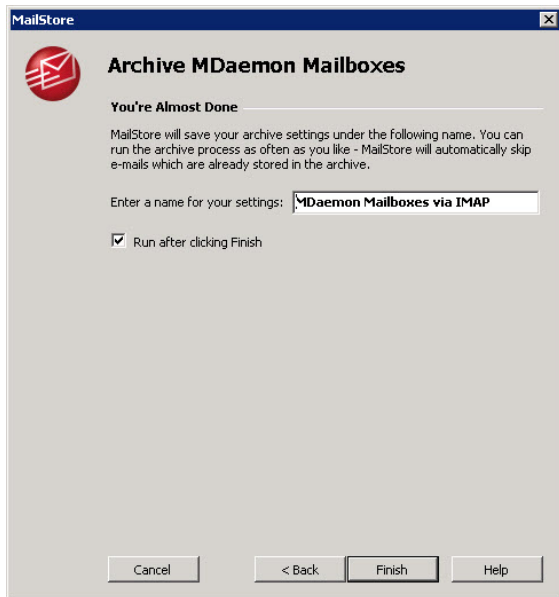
MailStore

Archive MDaemon Mailboxes

You're Almost Done

MailStore will save your archive settings under the following name. You can run the archive process as often as you like - MailStore will automatically skip e-mails which are already stored in the archive.

Enter a name for your settings: MDaemon Mailboxes via IMAP

Run after clicking Finish

Cancel

< Back

Finish

Help